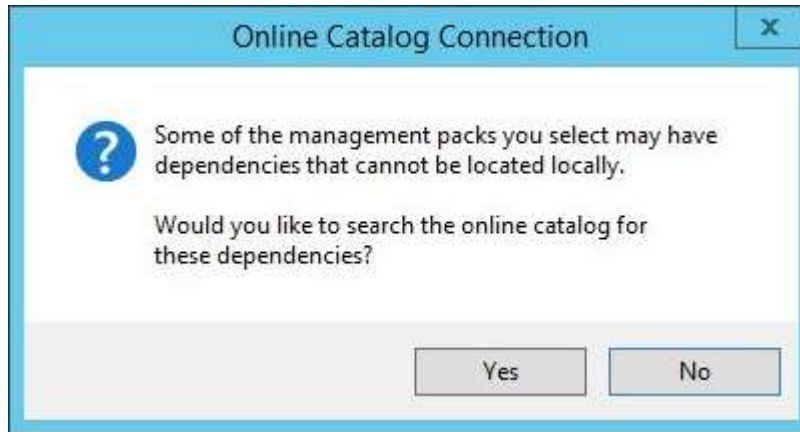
Online Catalog Connection

x

?

Some of the management packs you select may have dependencies that cannot be located locally.

Would you like to search the online catalog for these dependencies?

Yes

No